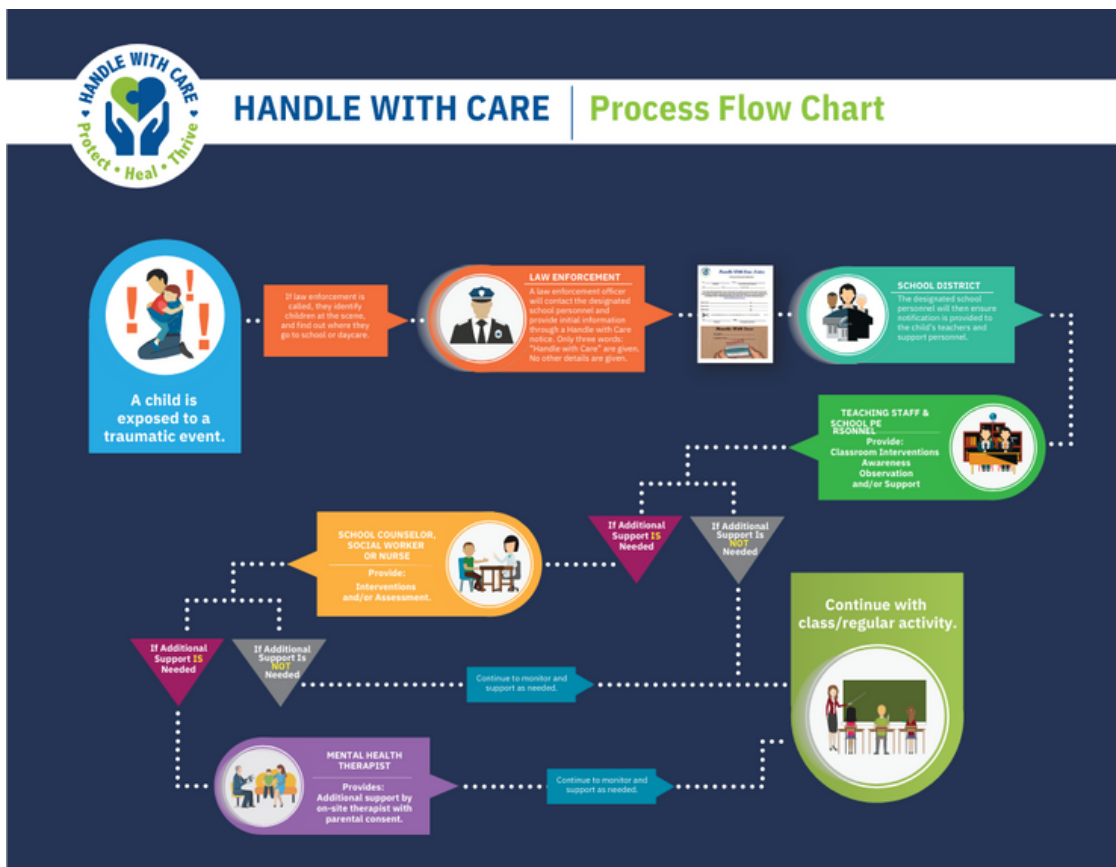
HANDLE WITH CARE
Protect • Heal • Thrive

HANDLE WITH CARE | Process Flow Chart

A child is exposed to a traumatic event.

If law enforcement is called, they identify children at the scene, and find out where they go to school or daycare.

LAW ENFORCEMENT
A law enforcement officer will contact the designated school personnel and provide initial information through a Handle with Care notice. Only three words: "Handle with Care" are given. No other details are given.

Handle With Care

SCHOOL DISTRICT
The designated school personnel will then ensure notification is provided to the child's teachers and support personnel.

TEACHING STAFF & SCHOOL PE RSONNEL
Provide:
Classroom Interventions
Awareness
Observation
and/or Support

If Additional Support IS Needed

If Additional Support Is NOT Needed

SCHOOL COUNSELOR, SOCIAL WORKER OR NURSE
Provide:
Interventions and/or Assessment.

Continue with class/regular activity.

If Additional Support IS Needed

If Additional Support Is NOT Needed

Continue to monitor and support as needed.

MENTAL HEALTH THERAPIST
Provides:
Additional support by on-site therapist with parental consent.

Continue to monitor and support as needed.